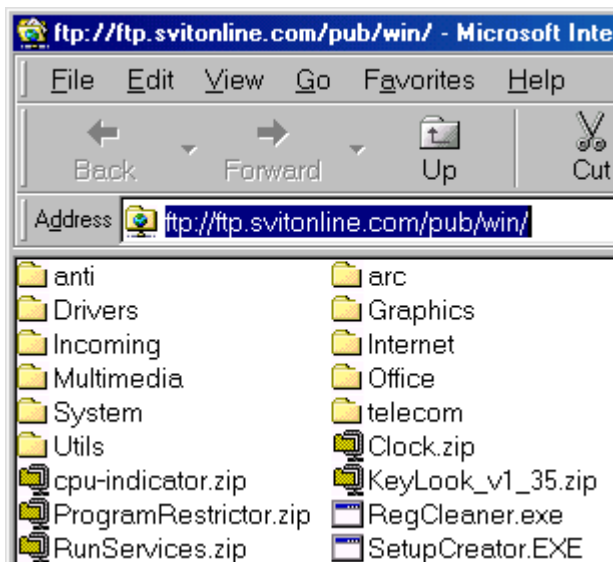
ftp://ftp.svitonline.com/pub/win/ - Microsoft Inte

File Edit View Go Favorites Help

Back Forward Up Cut

Address ftp://ftp.svitonline.com/pub/win/

anti
Drivers
Incoming
Multimedia
System
Utils
cpu-indicator.zip
ProgramRestrictor.zip
RunServices.zip

arc
Graphics
Internet
Office
telecom
Clock.zip
KeyLook_v1_35.zip
RegCleaner.exe
SetupCreator.EXE